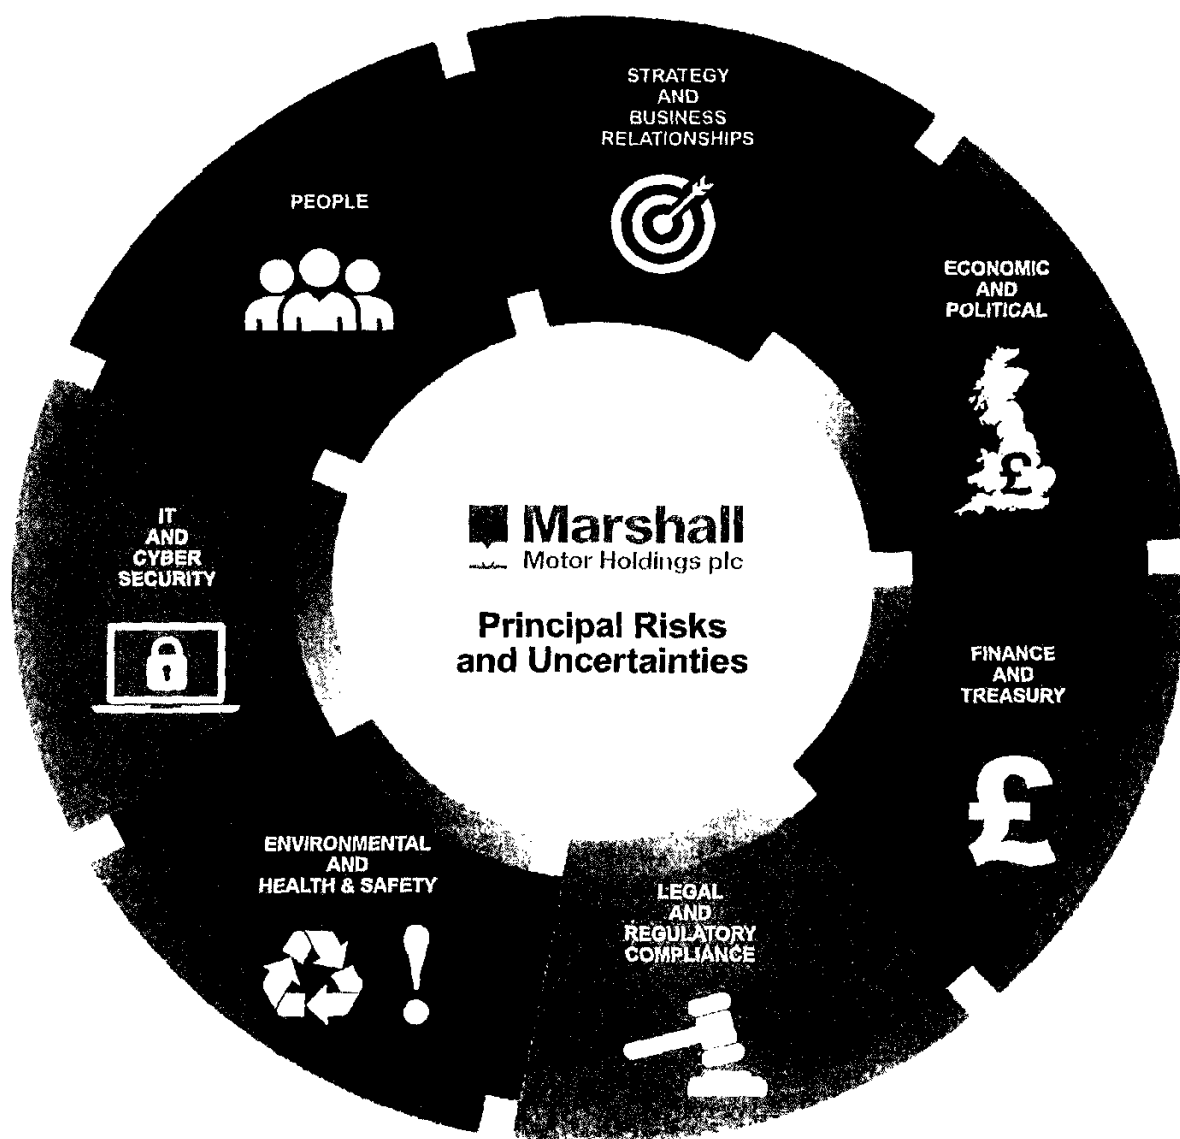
STRATEGY AND BUSINESS RELATIONSHIPS

ECONOMIC AND POLITICAL

FINANCE AND TREASURY

LEGAL AND REGULATORY COMPLIANCE

ENVIRONMENTAL AND HEALTH & SAFETY

IT AND CYBER SECURITY

PEOPLE

Marshall
Motor Holdings plc

Principal Risks and Uncertainties